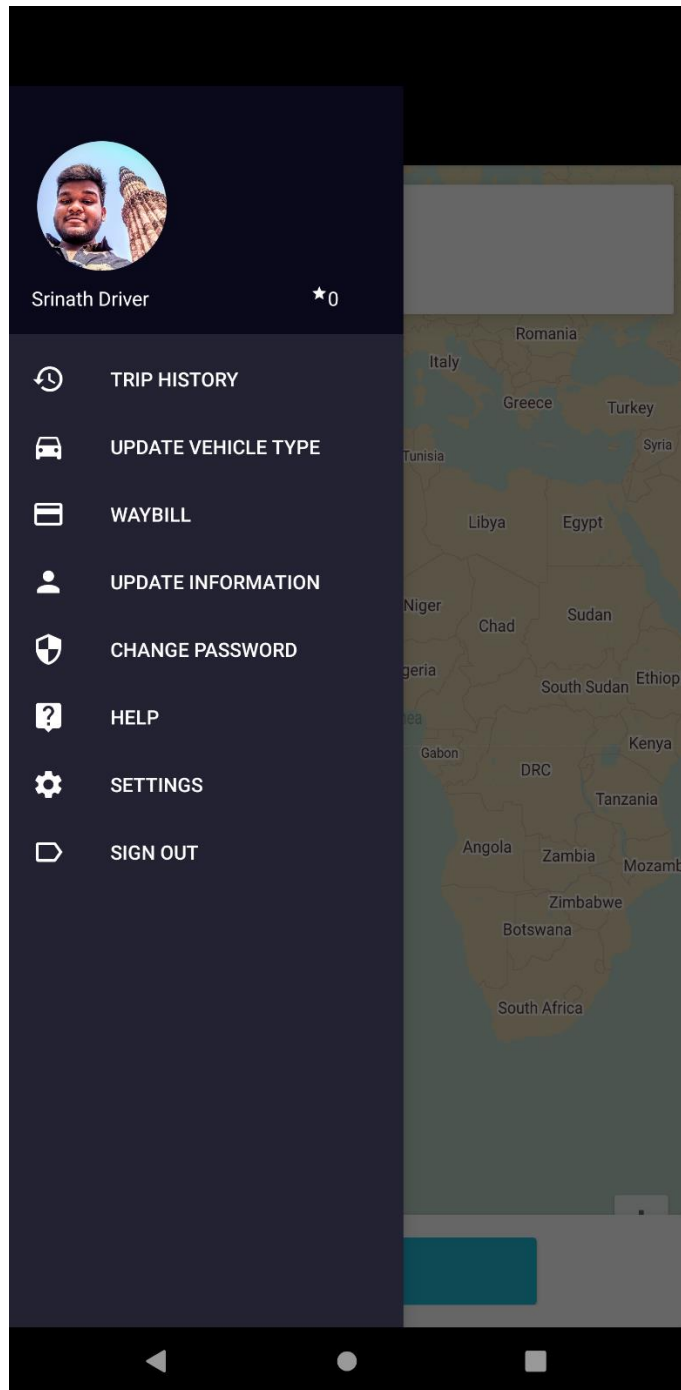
Srinath Driver

★0

TRIP HISTORY

UPDATE VEHICLE TYPE

WAYBILL

UPDATE INFORMATION

CHANGE PASSWORD

HELP

SETTINGS

SIGN OUT

Romania
Italy
Greece
Turkey
Syria
Tunisia
Libya
Egypt
Niger
Chad
Sudan
geria
South Sudan
Ethiop
Gabon
Kenya
DRC
Tanzania
Angola
Zambia
Mozamb
Zimbabwe
Botswana
South Africa